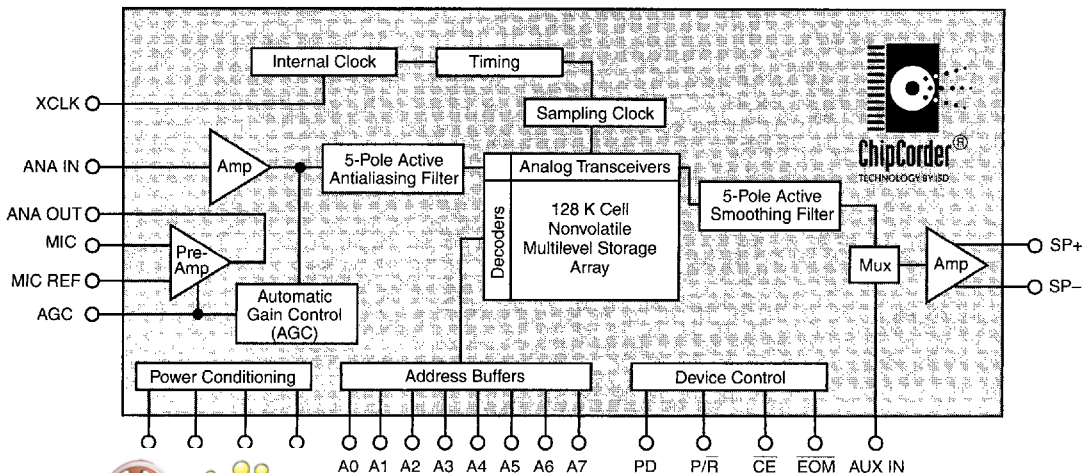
Internal Clock

Timing

XCLK

Sampling Clock

ChipCorder®

TECHNOLOGY BY ISD

ANA IN

Amp

5-Pole Active Antialiasing Filter

Analog Transceivers

Decoders

128 K Cell Nonvolatile Multilevel Storage Array

5-Pole Active Smoothing Filter

ANA OUT

MIC

Pre-Amp

MIC REF

AGC

Automatic Gain Control (AGC)

Mux

Amp

SP+

SP–

Power Conditioning

Address Buffers

Device Control

A0 A1 A2 A3 A4 A5 A6 A7

PD $P/\overline{R}$ $\overline{CE}$ $\overline{EOM}$ AUX IN